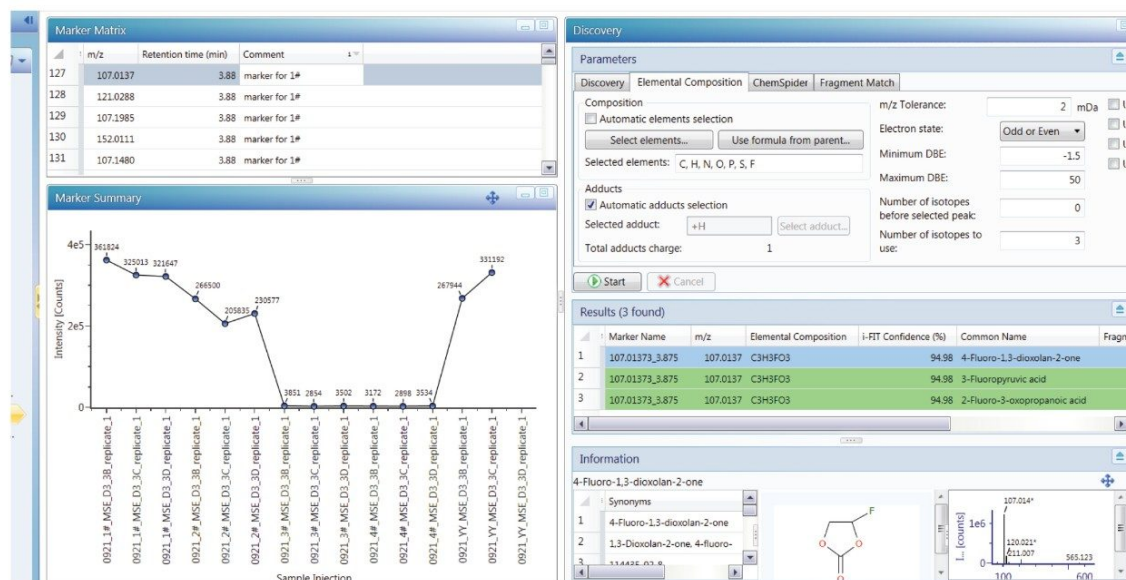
Marker Matrix

| | m/z | Retention time (min) | Comment |
|---|---|---|---|
| 127 | 107.0137 | 3.88 | marker for 1# |
| 128 | 121.0288 | 3.88 | marker for 1# |
| 129 | 107.1985 | 3.88 | marker for 1# |
| 130 | 152.0111 | 3.88 | marker for 1# |
| 131 | 107.1480 | 3.88 | marker for 1# |

Marker Summary

4e5
2e5
0
Intensity [Counts]
361824
325013
321647
266500
205835
230577
3851
2854
3502
3172
2898
3534
267944
331192
0921_1#_MSE_D3_3B_replicate_1
0921_1#_MSE_D3_3C_replicate_1
0921_1#_MSE_D3_3D_replicate_1
0921_2#_MSE_D3_3B_replicate_1
0921_2#_MSE_D3_3C_replicate_1
0921_2#_MSE_D3_3D_replicate_1
0921_3#_MSE_D3_3B_replicate_1
0921_3#_MSE_D3_3C_replicate_1
0921_3#_MSE_D3_3D_replicate_1
0921_4#_MSE_D3_3B_replicate_1
0921_4#_MSE_D3_3C_replicate_1
0921_4#_MSE_D3_3D_replicate_1
0921_YY_MSE_D3_3B_replicate_1
0921_YY_MSE_D3_3C_replicate_1
0921_YY_MSE_D3_3D_replicate_1
Sample Injection

Discovery

Parameters

Discovery | Elemental Composition | ChemSpider | Fragment Match

Composition
Automatic elements selection
Select elements... | Use formula from parent...
Selected elements: C, H, N, O, P, S, F

Adducts
Automatic adducts selection
Selected adduct: +H | Select adduct...
Total adducts charge: 1

m/z Tolerance: 2 mDa
Electron state: Odd or Even
Minimum DBE: -1.5
Maximum DBE: 50
Number of isotopes before selected peak: 0
Number of isotopes to use: 3

Start | Cancel

Results (3 found)

| | Marker Name | m/z | Elemental Composition | i-FIT Confidence (%) | Common Name | Fragm |
|---|---|---|---|---|---|---|
| 1 | 107.01373_3.875 | 107.0137 | C3H3FO3 | 94.98 | 4-Fluoro-1,3-dioxolan-2-one | |
| 2 | 107.01373_3.875 | 107.0137 | C3H3FO3 | 94.98 | 3-Fluoropyruvic acid | |
| 3 | 107.01373_3.875 | 107.0137 | C3H3FO3 | 94.98 | 2-Fluoro-3-oxopropanoic acid | |

Information

4-Fluoro-1,3-dioxolan-2-one

| | Synonyms |
|---|---|
| 1 | 4-Fluoro-1,3-dioxolan-2-one |
| 2 | 1,3-Dioxolan-2-one, 4-fluoro- |
| 3 | 114435-02-8 |

F
O
O
O

107.014*
1e6
I... [counts]
120.021*
111.007
565.123
100
600